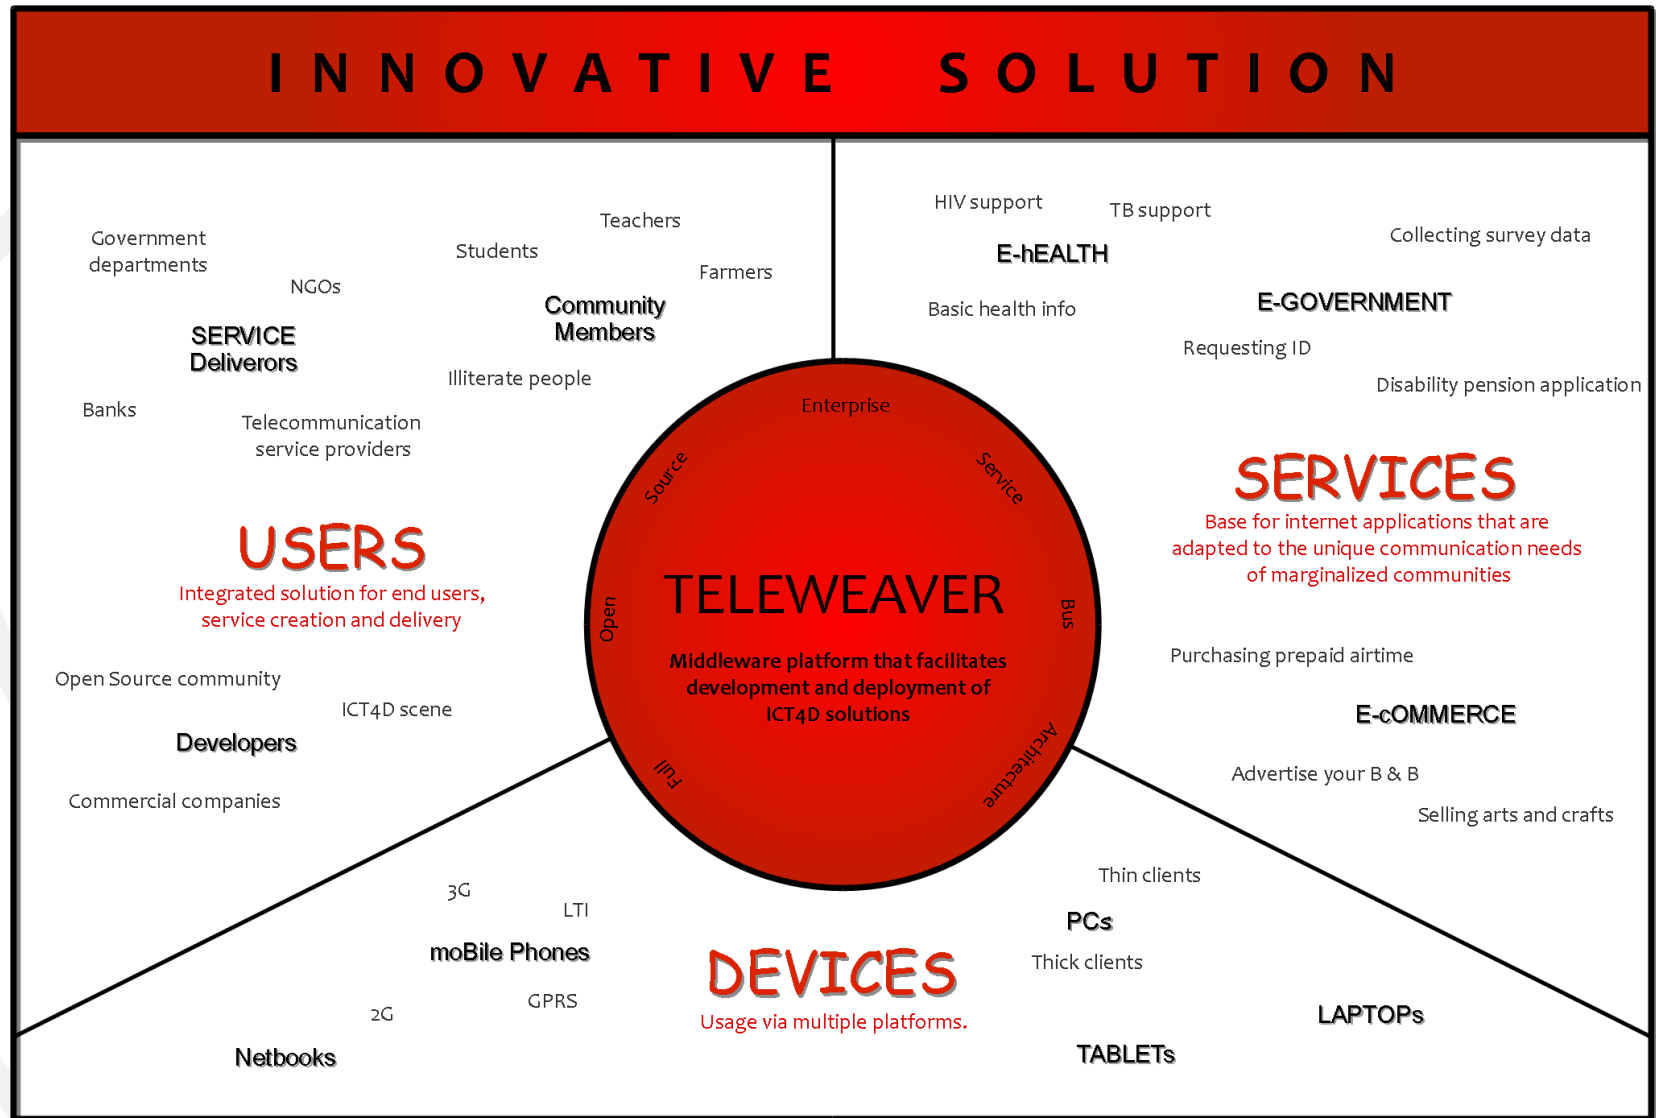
INNOVATIVE SOLUTION

Government departments

NGOs

SERVICE Deliverors

Banks

Telecommunication service providers

Teachers

Students

Farmers

Community Members

Illiterate people

USERS

Integrated solution for end users, service creation and delivery

Open Source community

ICT4D scene

Developers

Commercial companies

HIV support

TB support

E-hEALTH

Basic health info

Collecting survey data

E-GOVERNMENT

Requesting ID

Disability pension application

SERVICES

Base for internet applications that are adapted to the unique communication needs of marginalized communities

Purchasing prepaid airtime

E-cOMMERCE

Advertise your B & B

Selling arts and crafts

Enterprise

Source

Service

Open

Bus

Full

Architecture

TELEWEAVER

Middleware platform that facilitates development and deployment of ICT4D solutions

3G

LTI

moBile Phones

GPRS

2G

Netbooks

DEVICES

Usage via multiple platforms.

Thin clients

PCs

Thick clients

TABLETs

LAPTOPs